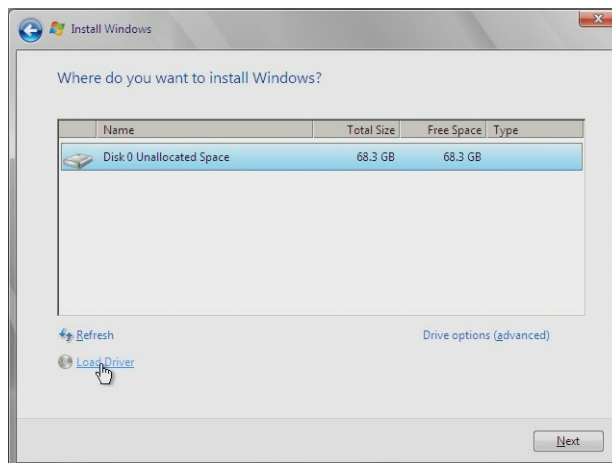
Install Windows

Where do you want to install Windows?

| Name | Total Size | Free Space | Type |
|---|---|---|---|
| Disk 0 Unallocated Space | 68.3 GB | 68.3 GB | |

Refresh

Drive options (advanced)

Load Driver

Next